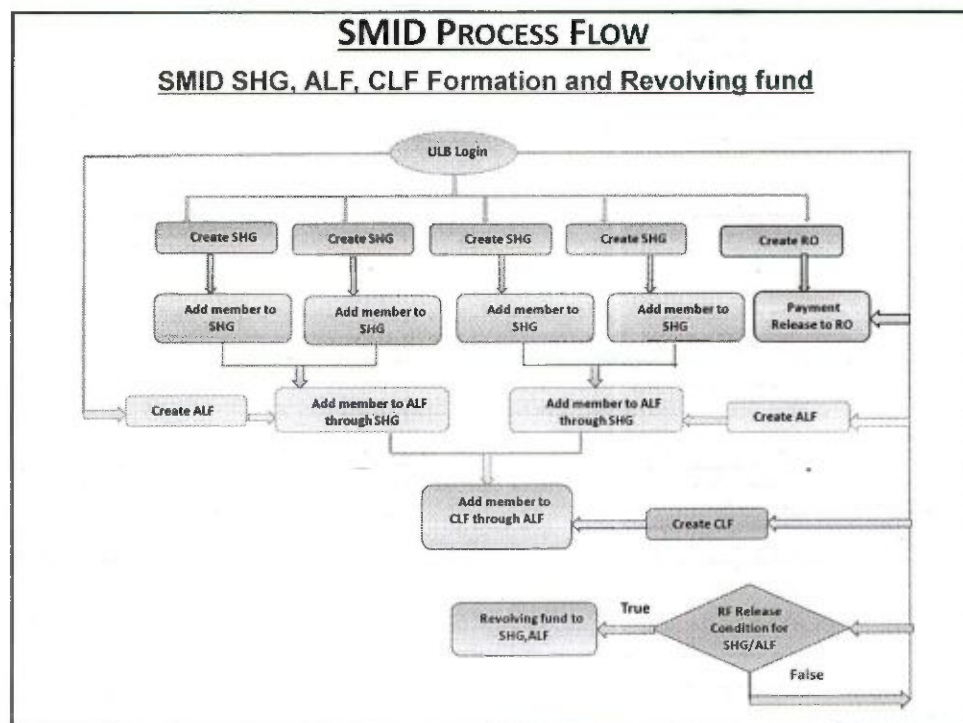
SMID PROCESS FLOW

SMID SHG, ALF, CLF Formation and Revolving fund

ULB Login

Create SHG

Create SHG

Create SHG

Create SHG

Create RO

Add member to SHG

Add member to SHG

Add member to SHG

Add member to SHG

Payment Release to RO

Create ALF

Add member to ALF through SHG

Add member to ALF through SHG

Create ALF

Add member to CLF through ALF

Create CLF

Revolving fund to SHG,ALF

True

RF Release Condition for SHG/ALF

False